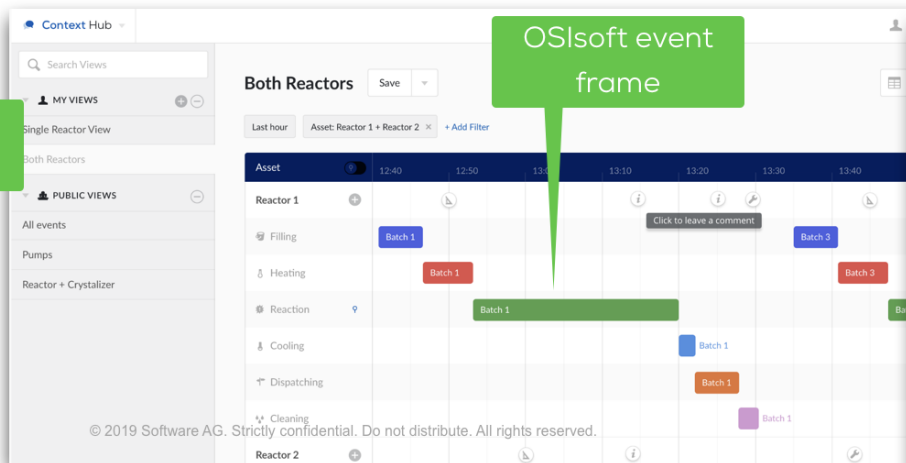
Context Hub

Search Views

MY VIEWS

Single Reactor View

Both Reactors

PUBLIC VIEWS

All events

Pumps

Reactor + Crystalizer

OSIsoft event frame

Both Reactors

Save

Last hour

Asset: Reactor 1 + Reactor 2 ×

+ Add Filter

Asset

12:40

12:50

13:

13:10

13:20

13:30

13:40

Reactor 1

Click to leave a comment

Filling

Batch 1

Batch 3

Heating

Batch 1

Batch 3

Reaction

Batch 1

Ba

Cooling

Batch 1

Dispatching

Batch 1

Cleaning

Batch 1

Reactor 2

© 2019 Software AG. Strictly confidential. Do not distribute. All rights reserved.